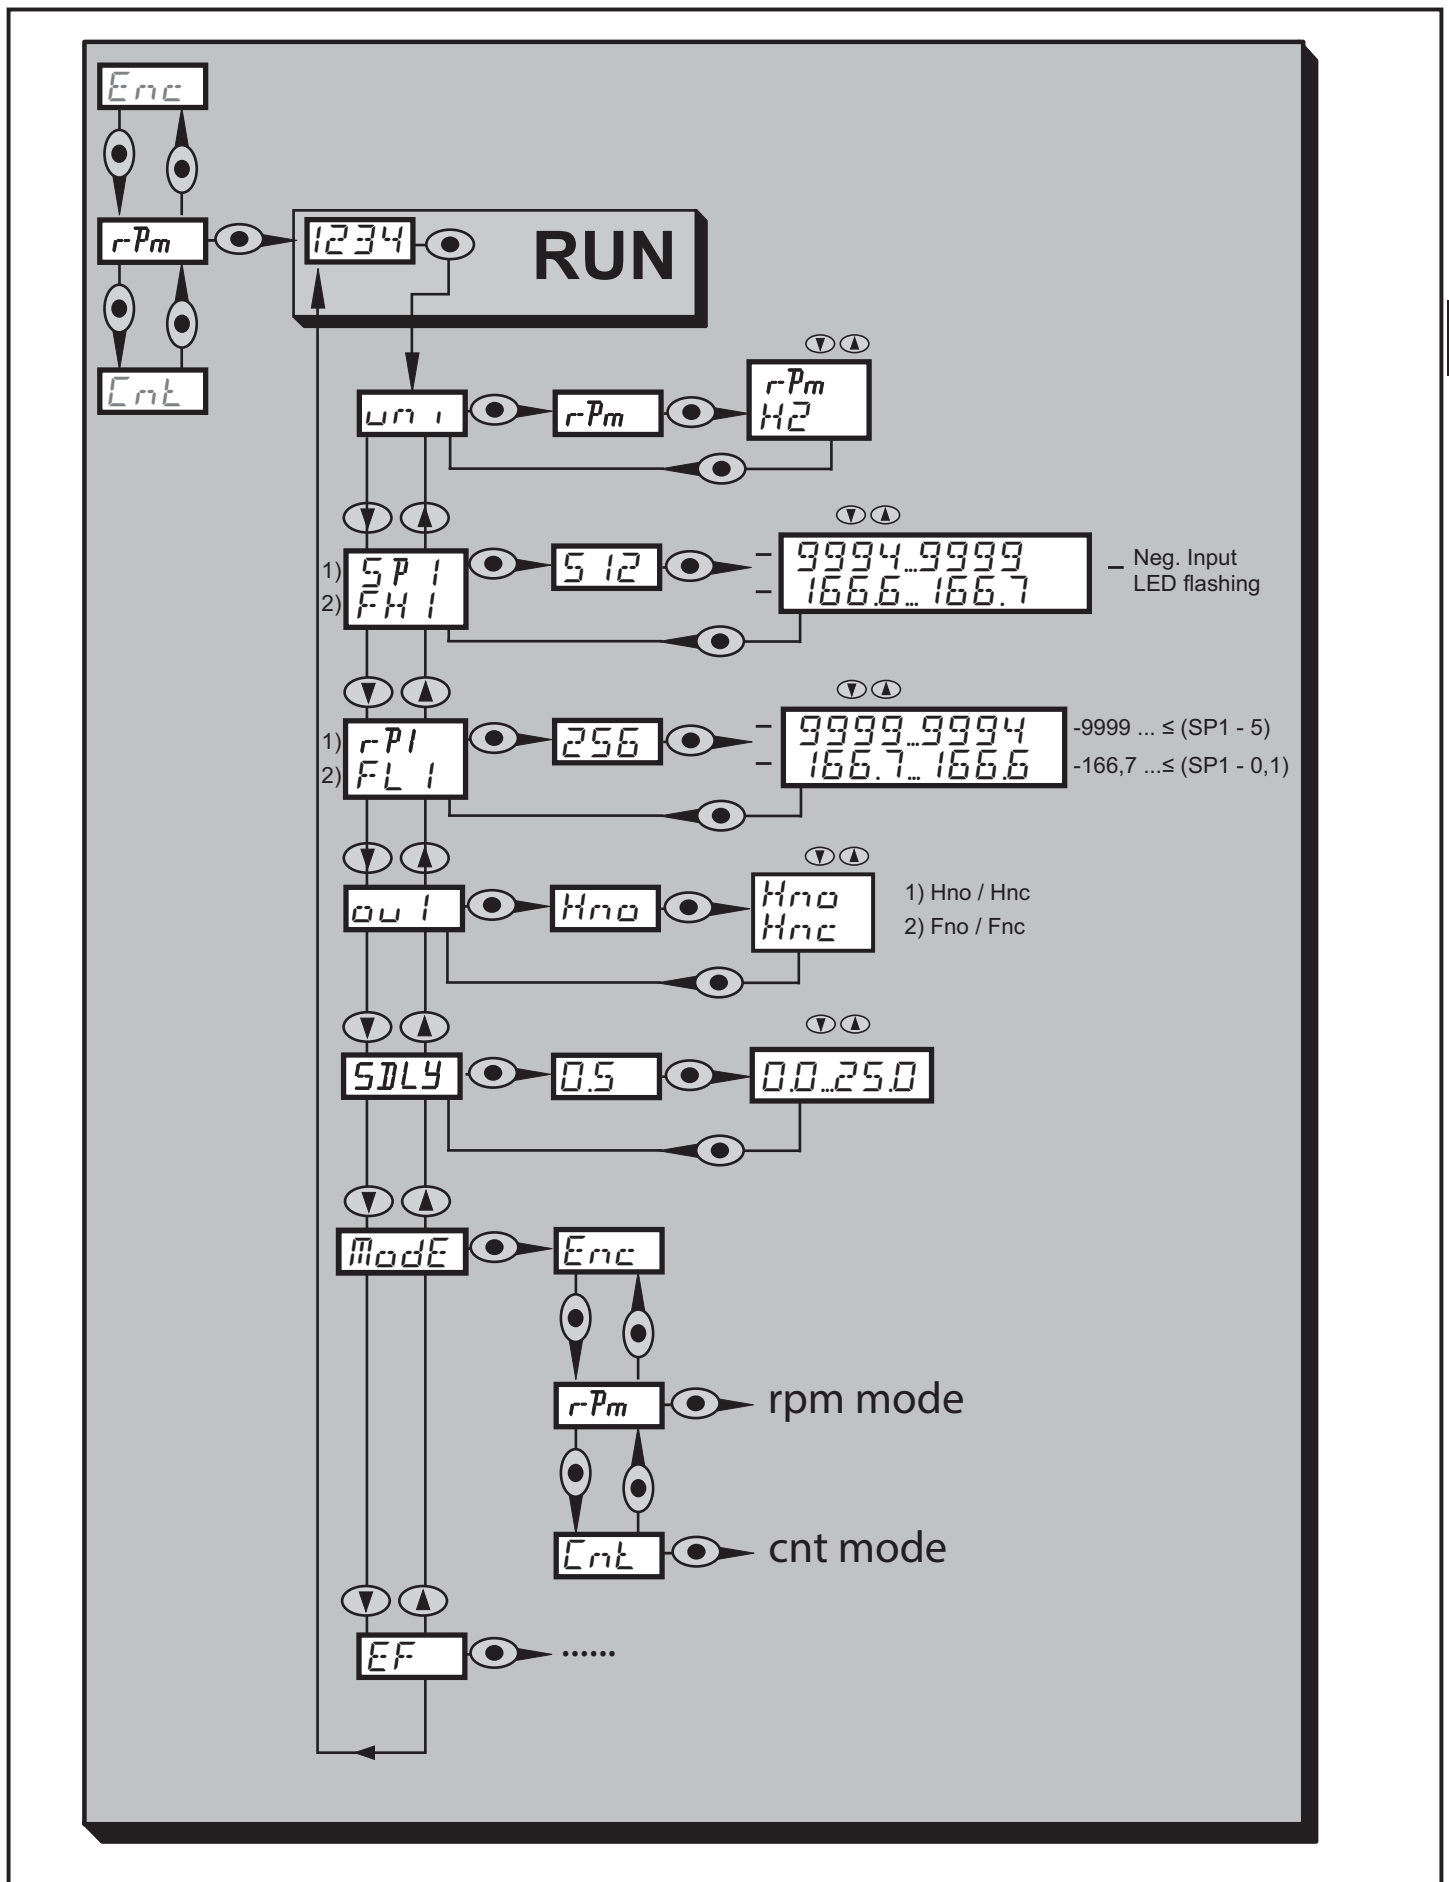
Enc

rPm

Cnt

1234

RUN

uni

rPm

rPm
HZ

1) SP1
2) FH1

512

-9994...9999
-166.6...166.7

– Neg. Input LED flashing

1) rP1
2) FL1

256

-9999...9994
-166.7...166.6

-9999 ... ≤ (SP1 - 5)
-166,7 ...≤ (SP1 - 0,1)

ou1

Hno

Hno
Hnc

1) Hno / Hnc
2) Fno / Fnc

SDLY

0.5

0.0...25.0

ModE

Enc

rPm

rpm mode

Cnt

cnt mode

EF

......